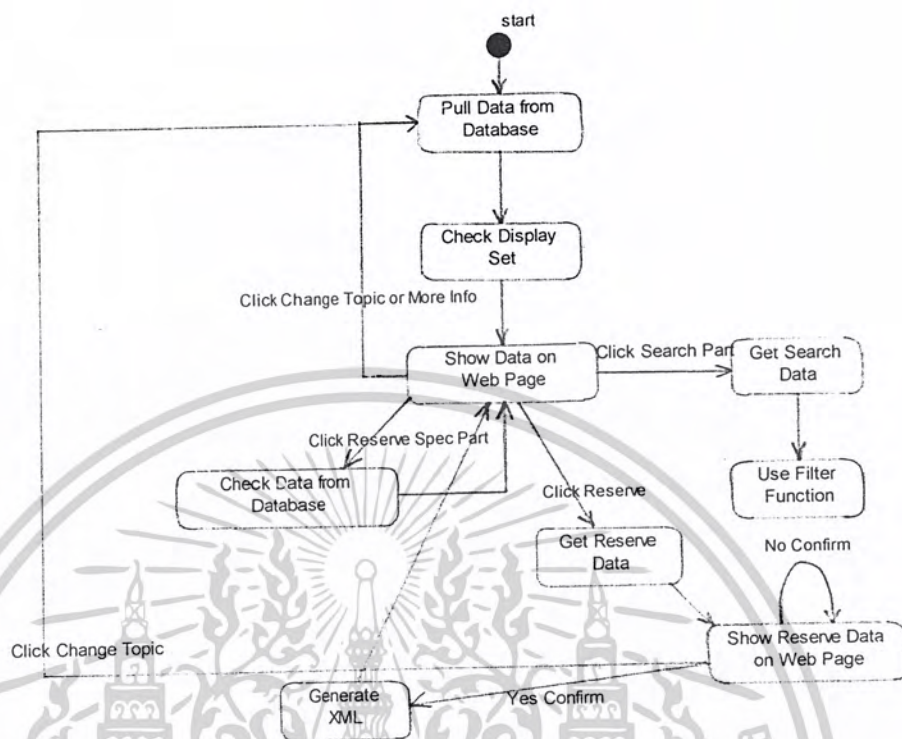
start

Pull Data from Database

Check Display Set

Click Change Topic or More Info

Show Data on Web Page

Click Search Part

Get Search Data

Use Filter Function

Click Reserve Spec Part

Check Data from Database

Click Reserve

Get Reserve Data

No Confirm

Click Change Topic

Show Reserve Data on Web Page

Generate XML

Yes Confirm